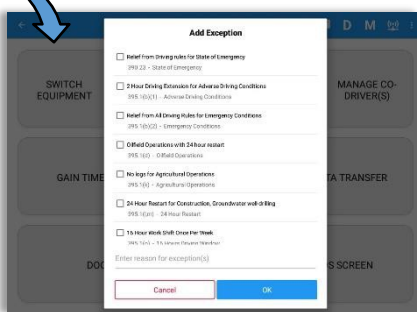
D M

Add Exception

Relief From Driving rules for State of Emergency
395.23 - State of Emergency

2 Hour Driving Extension for Adverse Driving Conditions
395.1(b)(1) - Adverse Driving Conditions

Relief From All Driving Rules for Emergency Conditions
395.1(b)(2) - Emergency Conditions

Oilfield Operations with 24 hour restart
395.1(d) - Oilfield Operations

No logs for Agricultural Operations
395.1(k) - Agricultural Operations

24 Hour Restart for Construction, Groundwater well drilling
395.1(m) - 24 Hour Restart

16 Hour Work Shift Once Per Week
395.1(o) - 16 Hours Driver Window

Enter reason for exception(s)

Cancel

OK

SWITCH EQUIPMENT

MANAGE CO-DRIVER(S)

GAIN TIME

TA TRANSFER

DOC

S SCREEN